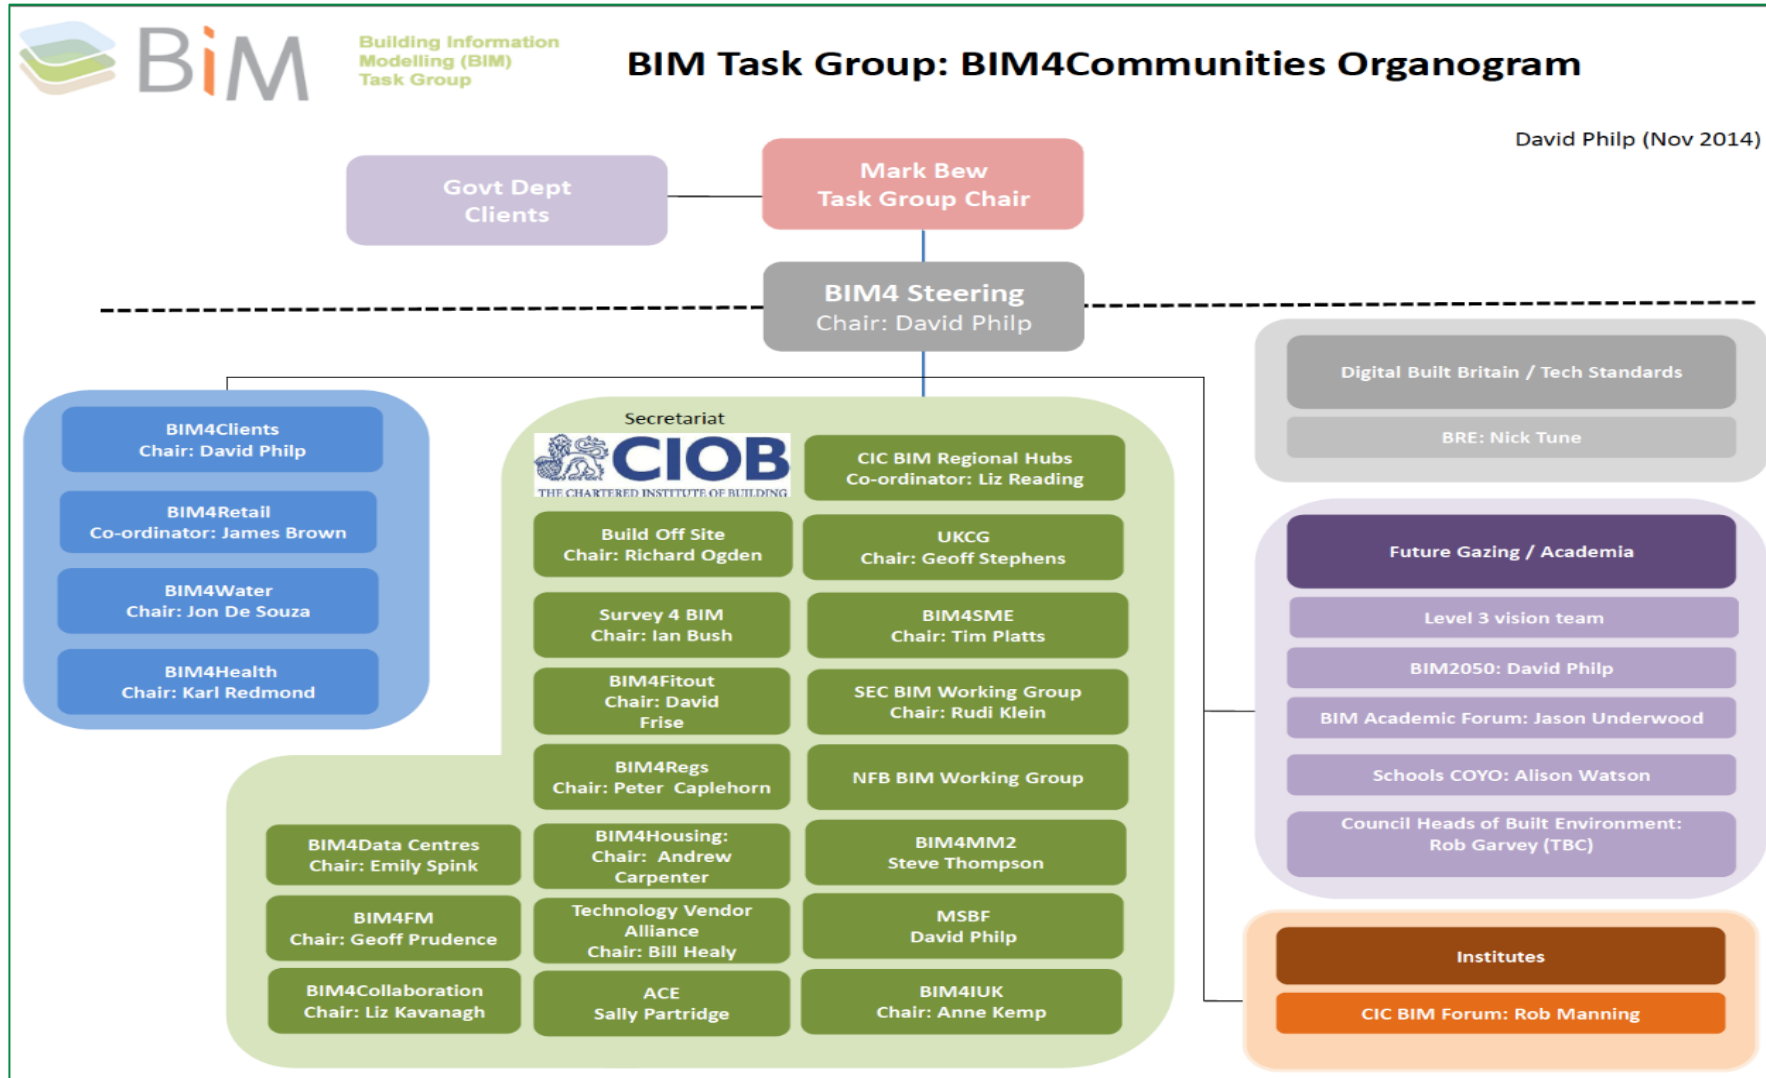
BIM Building Information Modelling (BIM) Task Group

BIM Task Group: BIM4Communities Organogram

David Philp (Nov 2014)

Govt Dept Clients

Mark Bew
Task Group Chair

BIM4 Steering
Chair: David Philp

BIM4Clients
Chair: David Philp

BIM4Retail
Co-ordinator: James Brown

BIM4Water
Chair: Jon De Souza

BIM4Health
Chair: Karl Redmond

Secretariat

CIOB
THE CHARTERED INSTITUTE OF BUILDING

CIC BIM Regional Hubs
Co-ordinator: Liz Reading

Build Off Site
Chair: Richard Ogden

UKCG
Chair: Geoff Stephens

Survey 4 BIM
Chair: Ian Bush

BIM4SME
Chair: Tim Platts

BIM4Fitout
Chair: David Frise

SEC BIM Working Group
Chair: Rudi Klein

BIM4Regs
Chair: Peter Caplehorn

NFB BIM Working Group

BIM4Data Centres
Chair: Emily Spink

BIM4Housing:
Chair: Andrew Carpenter

BIM4MM2
Steve Thompson

BIM4FM
Chair: Geoff Prudence

Technology Vendor Alliance
Chair: Bill Healy

MSBF
David Philp

BIM4Collaboration
Chair: Liz Kavanagh

ACE
Sally Partridge

BIM4IUK
Chair: Anne Kemp

Digital Built Britain / Tech Standards

BRE: Nick Tune

Future Gazing / Academia

Level 3 vision team

BIM2050: David Philp

BIM Academic Forum: Jason Underwood

Schools COYO: Alison Watson

Council Heads of Built Environment:
Rob Garvey (TBC)

Institutes

CIC BIM Forum: Rob Manning